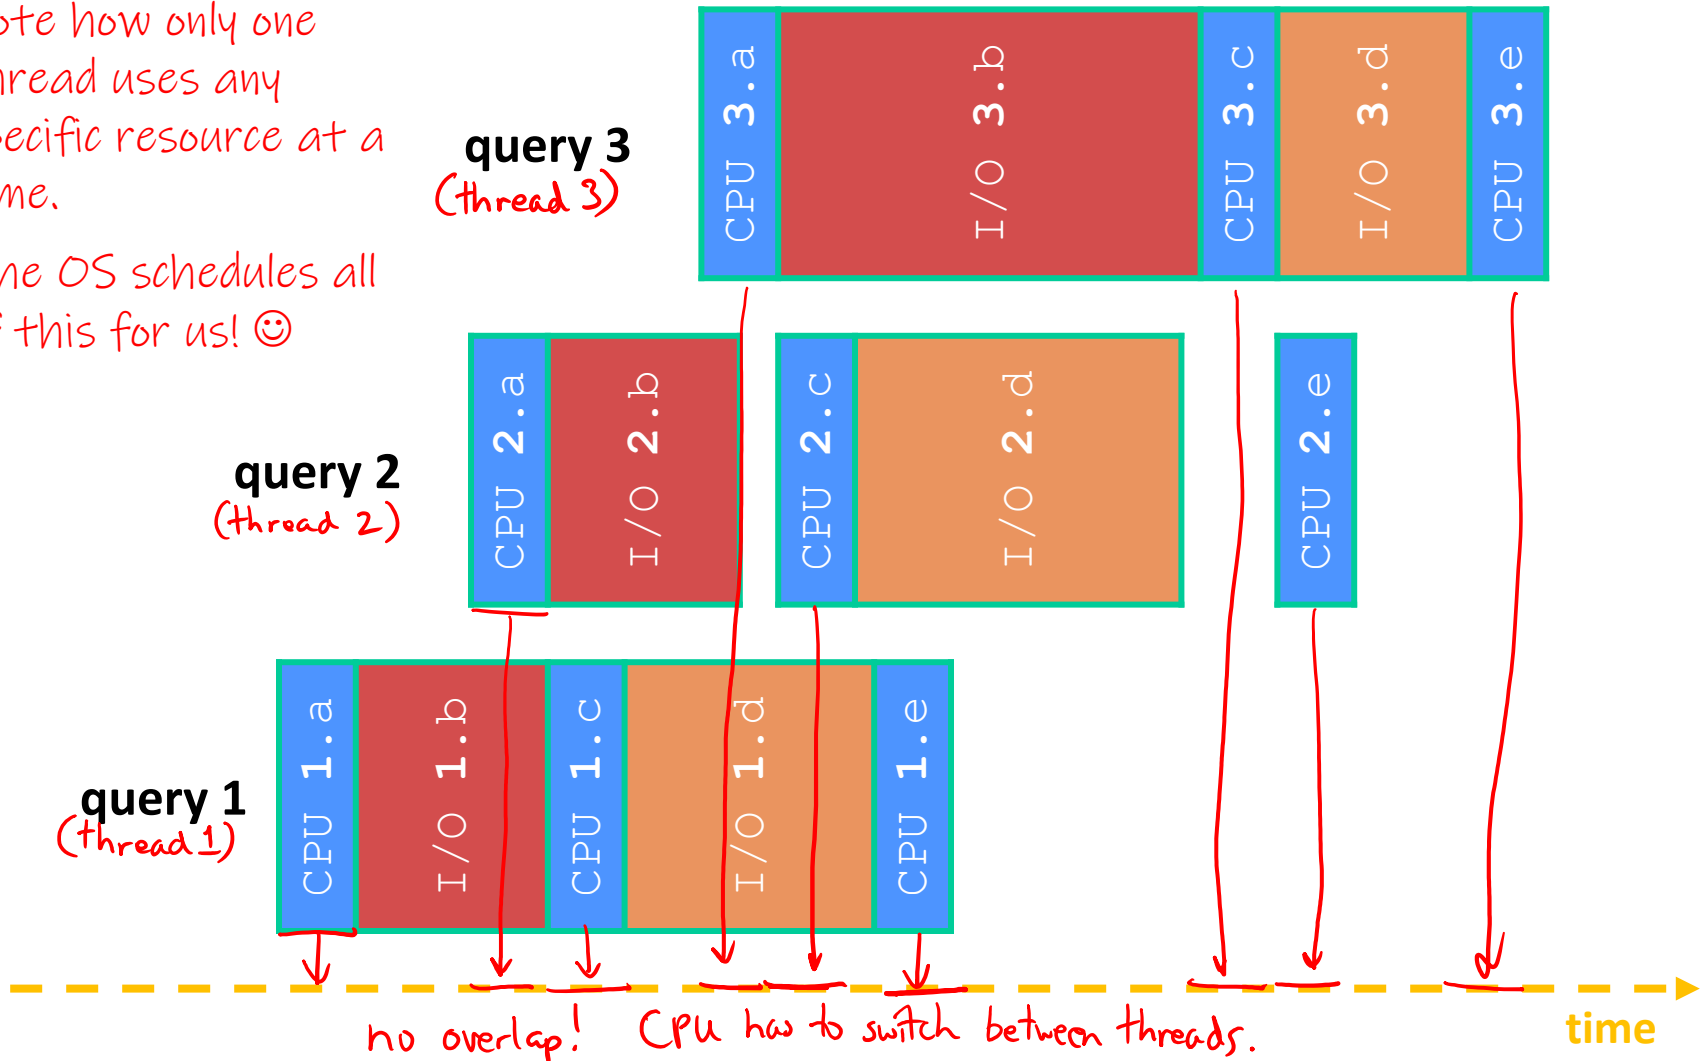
ote how only one
read uses any
ecific resource at a
me.

ne OS schedules all
f this for us! ☺

query 3
(thread 3)

CPU 3.a

I/O 3.b

CPU 3.c

I/O 3.d

CPU 3.e

query 2
(thread 2)

CPU 2.a

I/O 2.b

CPU 2.c

I/O 2.d

CPU 2.e

query 1
(thread 1)

CPU 1.a

I/O 1.b

CPU 1.c

I/O 1.d

CPU 1.e

no overlap! CPU has to switch between threads.

time